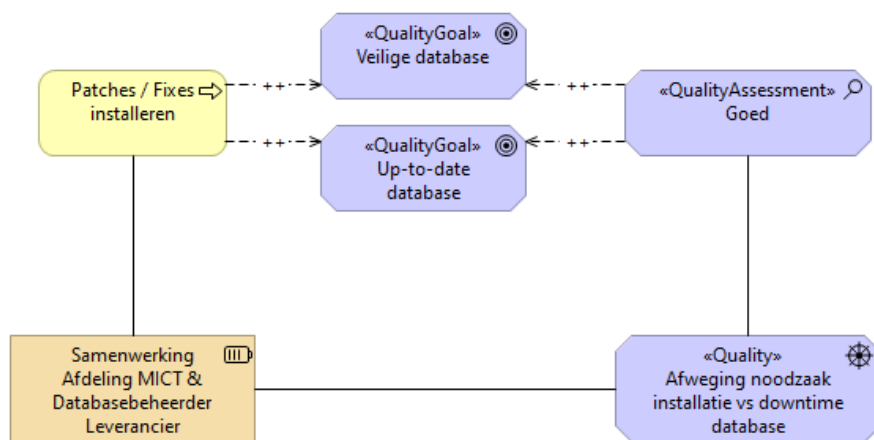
«QualityGoal»
Veilige database

Patches / Fixes installeren

++

++

«QualityAssessment»
Goed

++

++

«QualityGoal»
Up-to-date database

Samenwerking Afdeling MICT & Databasebeheerder Leverancier

«Quality»
Afweging noodzaak installatie vs downtime database